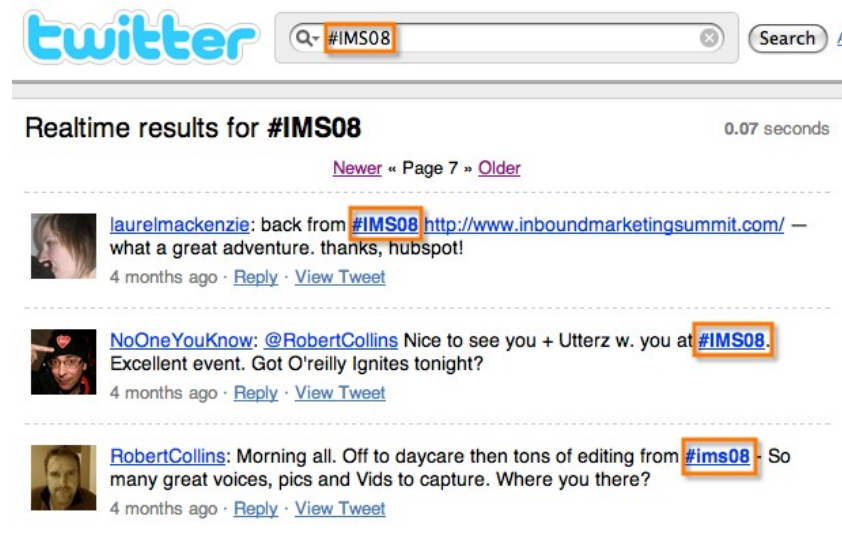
twitter

#IMS08

Search

Realtime results for #IMS08

0.07 seconds

Newer « Page 7 » Older

laurelmackenzie: back from #IMS08 http://www.inboundmarketingsummit.com/ — what a great adventure. thanks, hubspot!

4 months ago · Reply · View Tweet

NoOneYouKnow: @RobertCollins Nice to see you + Utterz w. you at #IMS08. Excellent event. Got O'reilly Ignites tonight?

4 months ago · Reply · View Tweet

RobertCollins: Morning all. Off to daycare then tons of editing from #ims08 - So many great voices, pics and Vids to capture. Where you there?

4 months ago · Reply · View Tweet